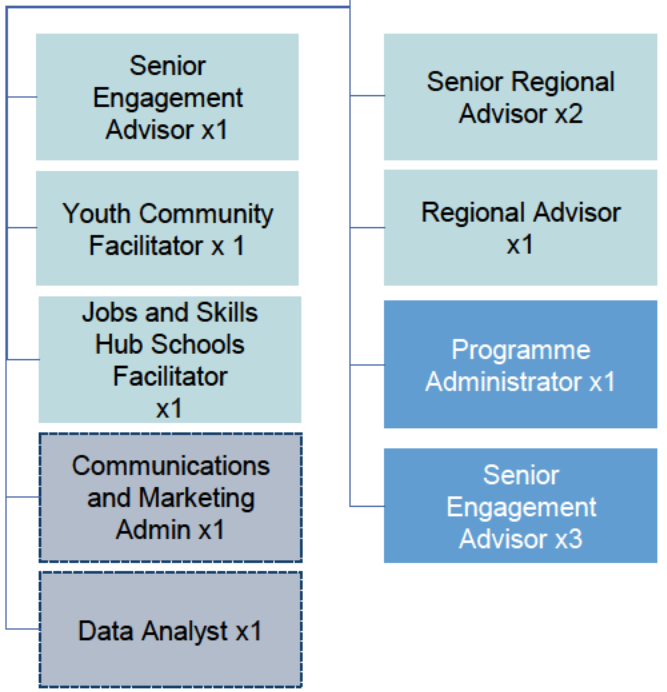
Senior Engagement Advisor x1

Youth Community Facilitator x 1

Jobs and Skills Hub Schools Facilitator x1

Communications and Marketing Admin x1

Data Analyst x1

Senior Regional Advisor x2

Regional Advisor x1

Programme Administrator x1

Senior Engagement Advisor x3